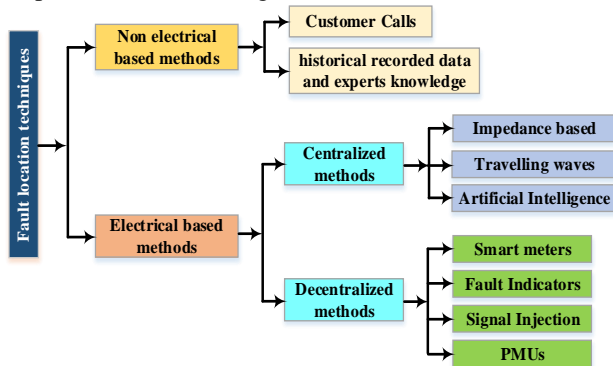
Fault location techniques

Non electrical based methods

Customer Calls

historical recorded data and experts knowledge

Electrical based methods

Centralized methods

Impedance based

Travelling waves

Artificial Intelligence

Decentralized methods

Smart meters

Fault Indicators

Signal Injection

PMUs